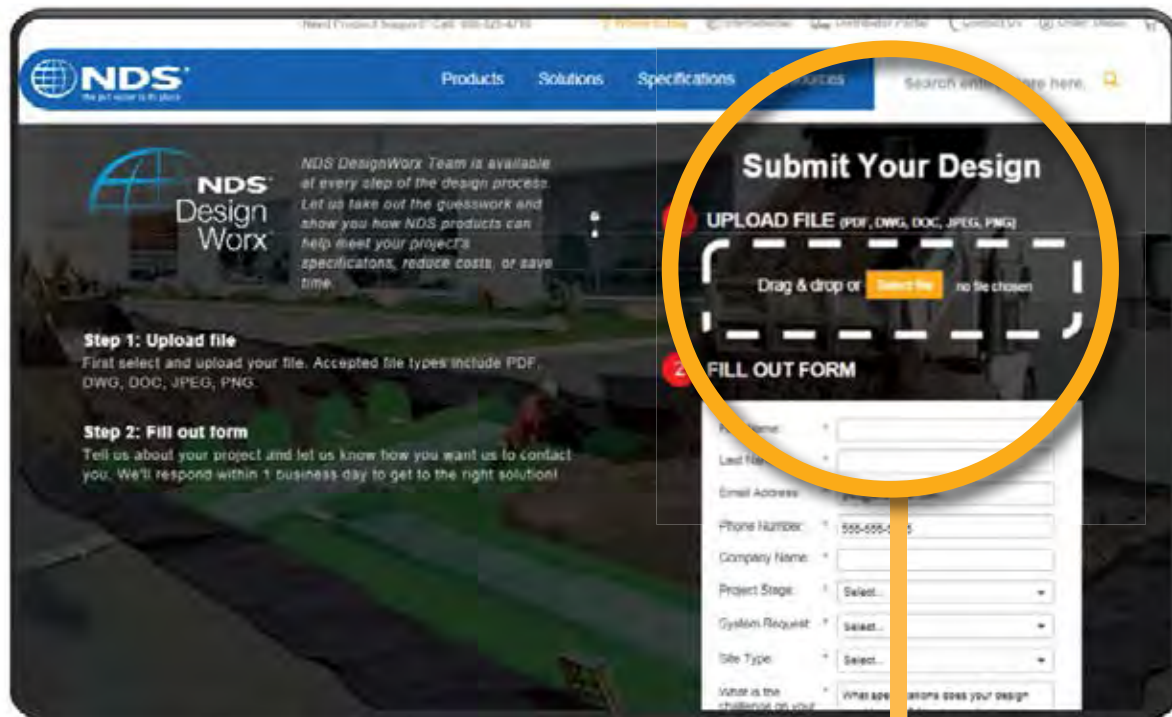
Need Project Support? Call: 888-525-4739 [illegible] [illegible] Distributor Portal Contact Us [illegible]

NDS
the just water in its place

Products Solutions Specifications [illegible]ources

Search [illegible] here.

NDS Design Worx

NDS DesignWorx Team is available at every step of the design process. Let us take out the guesswork and show you how NDS products can help meet your project's specificatons, reduce costs, or save time.

Step 1: Upload file
First select and upload your file. Accepted file types include PDF, DWG, DOC, JPEG, PNG.

Step 2: Fill out form
Tell us about your project and let us know how you want us to contact you. We'll respond within 1 business day to get to the right solution!

Submit Your Design

UPLOAD FILE (PDF, DWG, DOC, JPEG, PNG)

Drag & drop or Select file no file chosen

2 FILL OUT FORM

F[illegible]name: *
Last Na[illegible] *
Email Address *
Phone Number * 555-555-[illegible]5
Company Name *
Project Stage * Select...
System Request * Select...
Site Type * Select...
What is the challenge on your * What spe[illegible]ations does your design